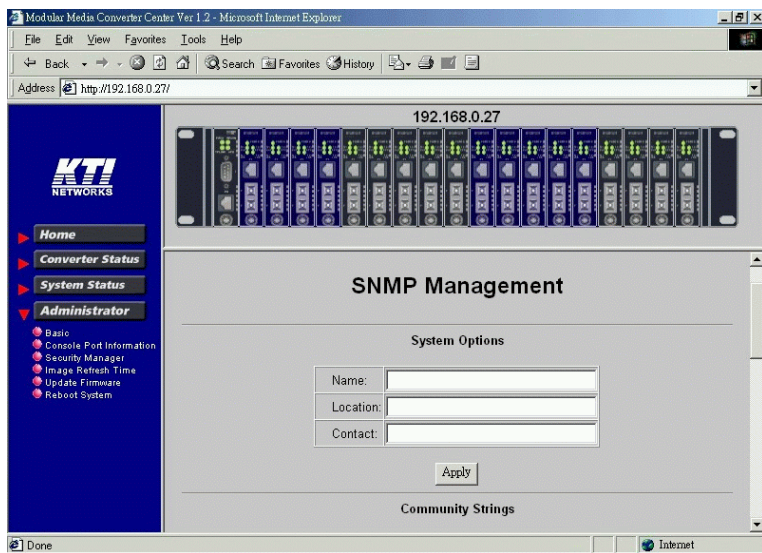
Modular Media Converter Center Ver 1.2 - Microsoft Internet Explorer

File Edit View Favorites Tools Help

Back Search Favorites History

Address http://192.168.0.27/

192.168.0.27

KTI NETWORKS

Home
Converter Status
System Status
Administrator
Basic
Console Port Information
Security Manager
Image Refresh Time
Update Firmware
Reboot System

SNMP Management

System Options

| Name: | |
|---|---|
| Location: | |
| Contact: | |

Apply

Community Strings

Done

Internet